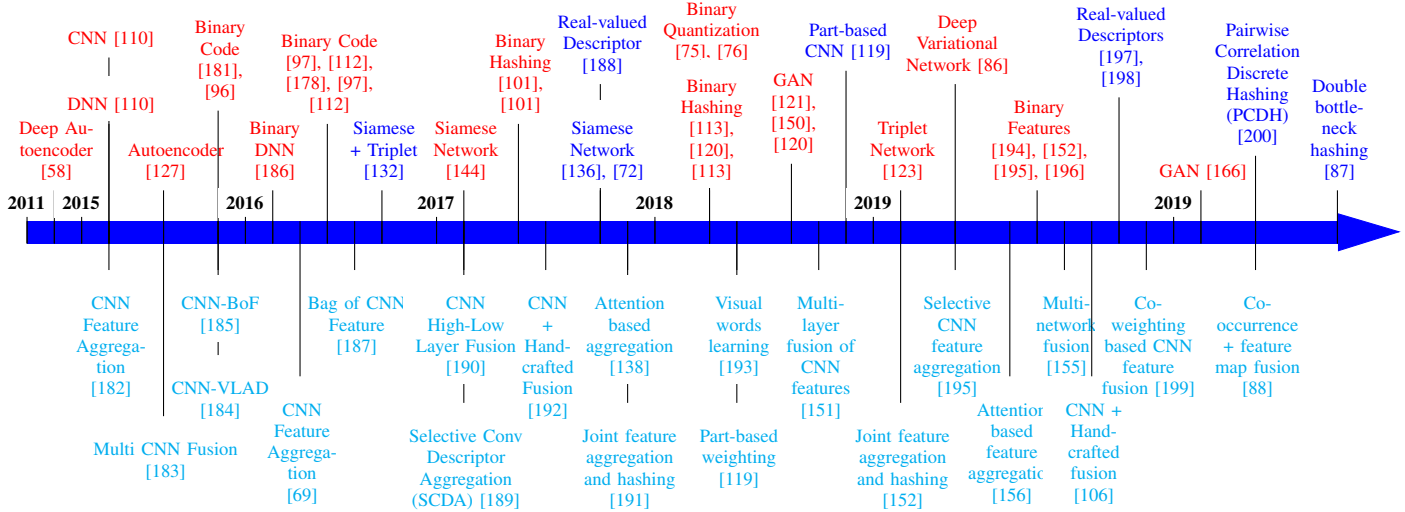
CNN [110]

DNN [110]

Deep Autoencoder [58]

Binary Code [181], [96]

Autoencoder [127]

Binary Code [97], [112], [178], [97], [112]

Binary DNN [186]

Siamese + Triplet [132]

Siamese Network [144]

Binary Hashing [101], [101]

Real-valued Descriptor [188]

Siamese Network [136], [72]

Binary Quantization [75], [76]

Binary Hashing [113], [120], [113]

GAN [121], [150], [120]

Part-based CNN [119]

Triplet Network [123]

Deep Variational Network [86]

Binary Features [194], [152], [195], [196]

Real-valued Descriptors [197], [198]

GAN [166]

Pairwise Correlation Discrete Hashing (PCDH) [200]

Double bottleneck hashing [87]

2011 2015 2016 2017 2018 2019 2019

CNN Feature Aggregation [182]

Multi CNN Fusion [183]

CNN-BoF [185]

CNN-VLAD [184]

CNN Feature Aggregation [69]

Bag of CNN Feature [187]

CNN High-Low Layer Fusion [190]

Selective Conv Descriptor Aggregation (SCDA) [189]

CNN + Handcrafted Fusion [192]

Attention based aggregation [138]

Joint feature aggregation and hashing [191]

Visual words learning [193]

Part-based weighting [119]

Multilayer fusion of CNN features [151]

Joint feature aggregation and hashing [152]

Selective CNN feature aggregation [195]

Attention based feature aggregatic [156]

Multinetwork fusion [155]

CNN + Handcrafted fusion [106]

Coweighting based CNN feature fusion [199]

Cooccurrence + feature map fusion [88]